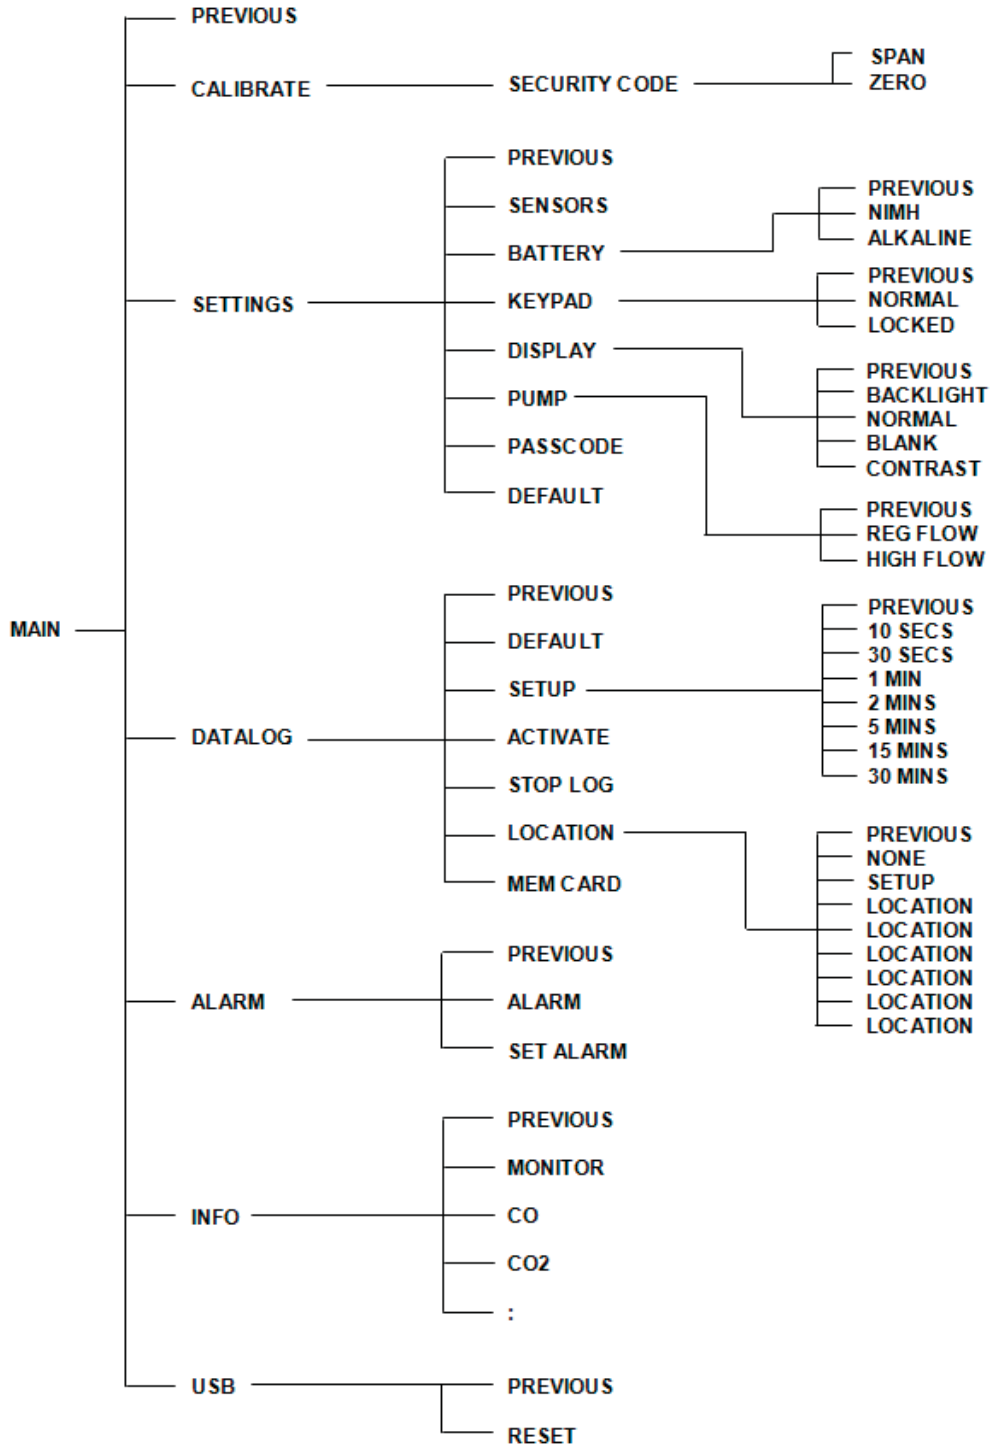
PREVIOUS
CALIBRATE
SECURITY CODE
SPAN
ZERO
PREVIOUS
SENSORS
BATTERY
PREVIOUS
NIMH
ALKALINE
SETTINGS
KEYPAD
PREVIOUS
NORMAL
LOCKED
DISPLAY
PUMP
PREVIOUS
BACKLIGHT
NORMAL
BLANK
CONTRAST
PASSCODE
DEFAULT
PREVIOUS
REG FLOW
HIGH FLOW
MAIN
PREVIOUS
DEFAULT
SETUP
PREVIOUS
10 SECS
30 SECS
1 MIN
2 MINS
5 MINS
15 MINS
30 MINS
DATALOG
ACTIVATE
STOP LOG
LOCATION
MEM CARD
PREVIOUS
NONE
SETUP
LOCATION
LOCATION
LOCATION
LOCATION
LOCATION
LOCATION
ALARM
PREVIOUS
ALARM
SET ALARM
INFO
PREVIOUS
MONITOR
CO
CO2
:
USB
PREVIOUS
RESET